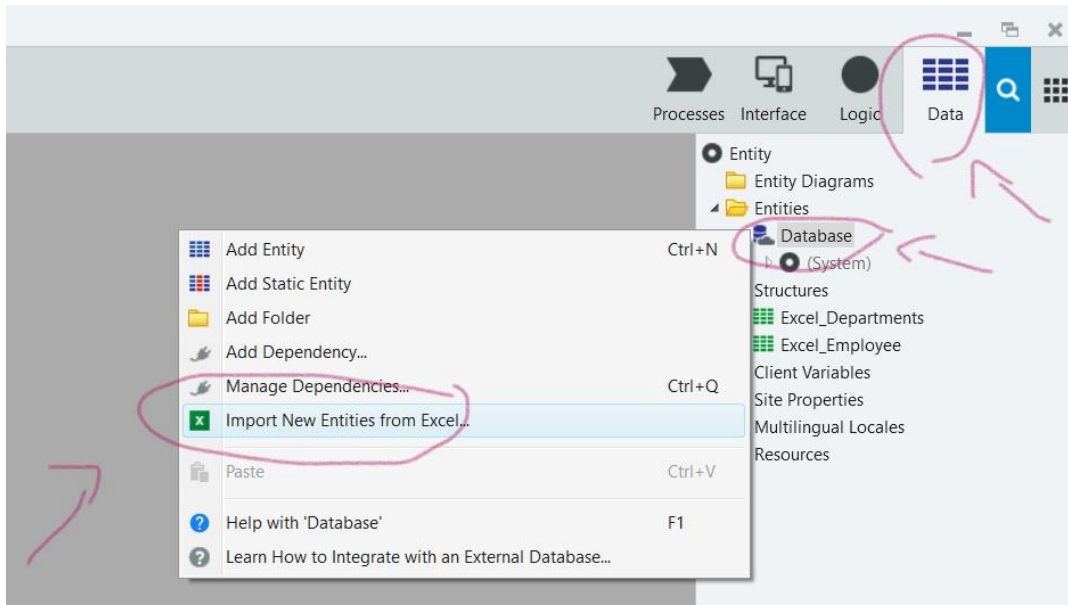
Processes Interface Logic Data

Entity
Entity Diagrams
Entities
Database
(System)
Structures
Excel_Departments
Excel_Employee
Client Variables
Site Properties
Multilingual Locales
Resources

Add Entity Ctrl+N
Add Static Entity
Add Folder
Add Dependency...
Manage Dependencies... Ctrl+Q
Import New Entities from Excel...
Paste Ctrl+V
Help with 'Database' F1
Learn How to Integrate with an External Database...